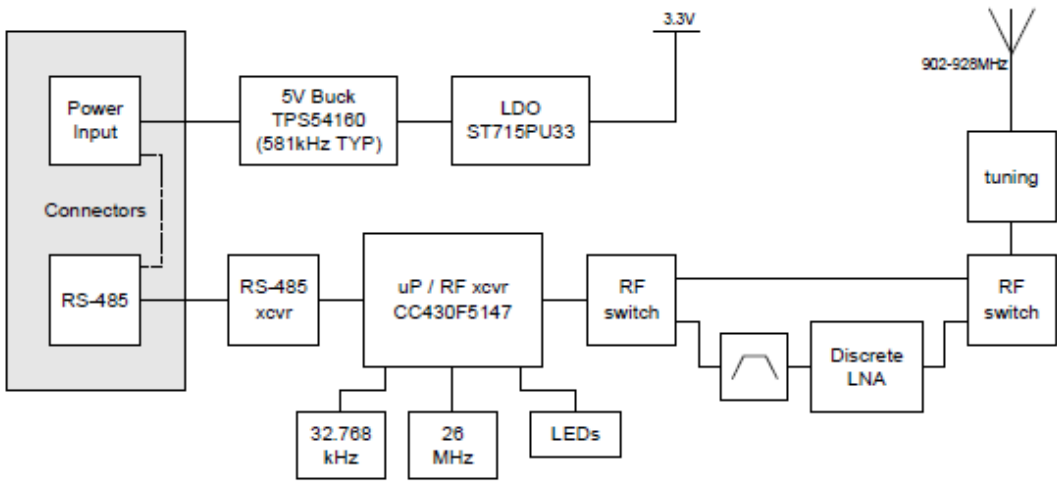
Power Input

Connectors

RS-485

5V Buck
TPS54160
(581kHz TYP)

LDO
ST715PU33

3.3V

902-928MHz

tuning

RS-485 xcvr

uP / RF xcvr
CC430F5147

RF switch

RF switch

Discrete LNA

32.768 kHz

26 MHz

LEDs